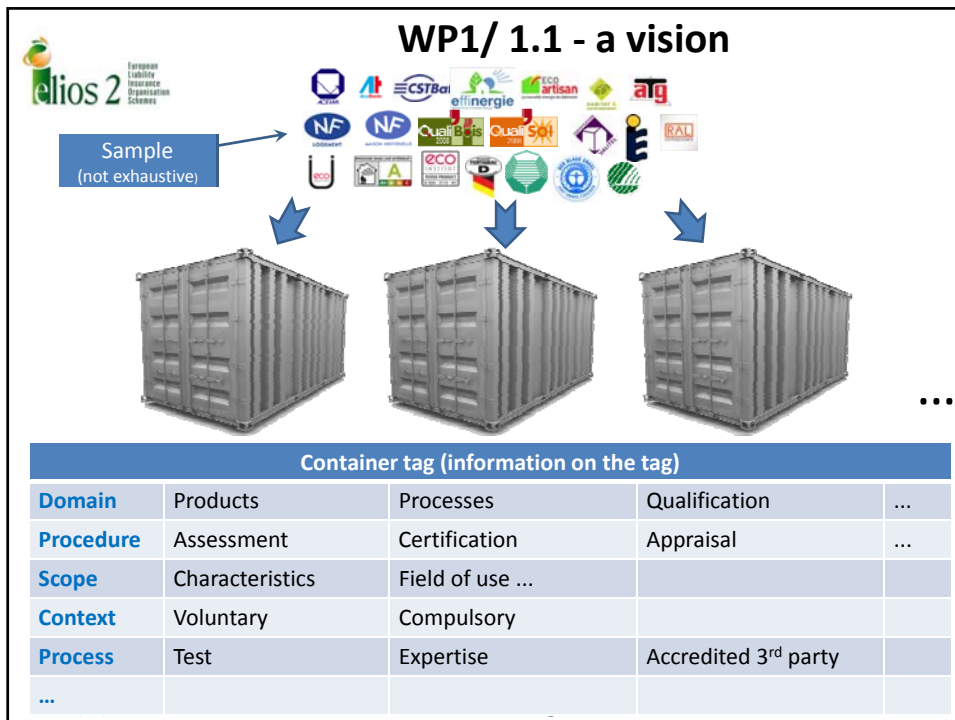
WP1/ 1.1 - a vision

elios 2 European Liability Insurance Organisation Schemes

ACERMI CSTBat effinergie ECO artisan atg NF NF Quali'Bois Quali'Sol RAL eco A eco

Sample
(not exhaustive)

...

| Container tag (information on the tag) | | | | |
|---|---|---|---|---|
| Domain | Products | Processes | Qualification | ... |
| Procedure | Assessment | Certification | Appraisal | ... |
| Scope | Characteristics | Field of use ... | | |
| Context | Voluntary | Compulsory | | |
| Process | Test | Expertise | Accredited 3$^{rd}$ party | |
| ... | | | | |